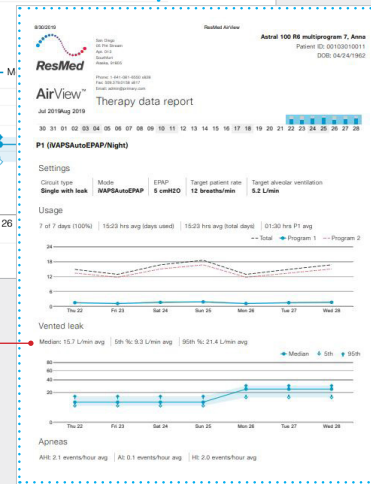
8/30/2016 ResMed AirView

San Diego
06 Pink Bream
Apt. 013
Goodtown
Alaska, 01645

Astral 100 R6 multiprogram 7, Anna
Patient ID: 00103010011
DOB: 04/24/1962

ResMed

Phone: 1-841-061-0030 4829
Fax: 556-375-0108 4817
Email: admin@primary.com

AirView™
Therapy data report

Jul 2019Aug 2019

30 31 01 02 03 04 05 06 07 08 09 10 11 12 13 14 15 16 17 18 19 20 21 22 23 24 25 26 27 28

P1 (iVAPSAutoEPAP/Night)

Settings

| Circuit type | Mode | EPAP | Target patient rate | Target alveolar ventilation |
|---|---|---|---|---|
| Single with leak | iVAPSAutoEPAP | 5 cmH2O | 12 breaths/min | 5.2 L/min |

Usage

7 of 7 days (100%) | 15:23 hrs avg (days used) | 15:23 hrs avg (total days) | 01:30 hrs P1 avg

Total Program 1 Program 2

24
18
12
6
0

Thu 22 Fri 23 Sat 24 Sun 25 Mon 26 Tue 27 Wed 28

Vented leak

Median: 15.7 L/min avg | 5th %: 9.3 L/min avg | 95th %: 21.4 L/min avg

Median 5th 95th

80
60
40
20
0

Thu 22 Fri 23 Sat 24 Sun 25 Mon 26 Tue 27 Wed 28

Apneas

AHI: 2.1 events/hour avg | AI: 0.1 events/hour avg | HI: 2.0 events/hour avg

M
26